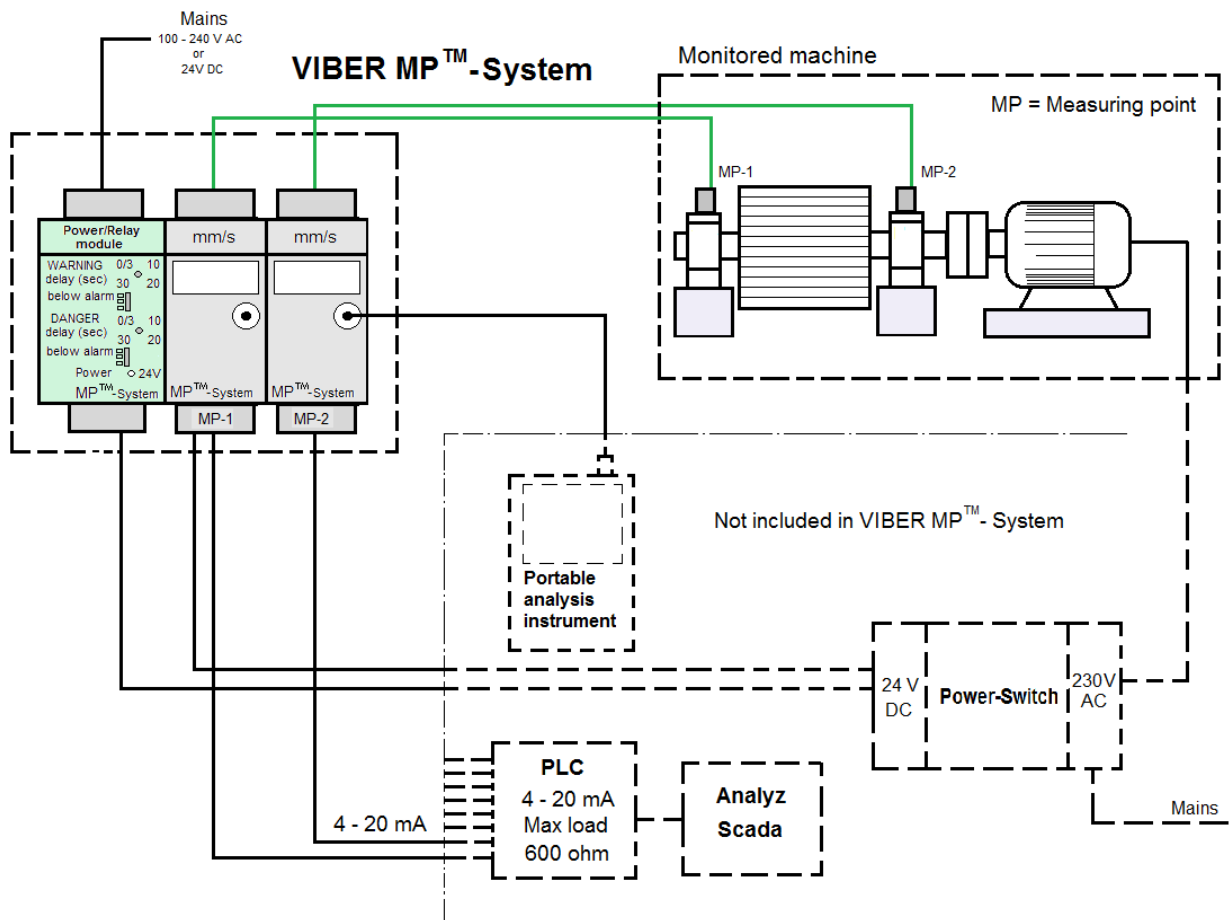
Mains
100 - 240 V AC
or
24V DC

VIBER MP$^{TM}$-System

Monitored machine

MP = Measuring point

MP-1

MP-2

Power/Relay module

WARNING delay (sec) 0/3 10 30 20
below alarm

DANGER delay (sec) 0/3 10 30 20
below alarm

Power 24V

MP$^{TM}$-System

mm/s

MP$^{TM}$-System

MP-1

mm/s

MP$^{TM}$-System

MP-2

Not included in VIBER MP$^{TM}$- System

Portable analysis instrument

24 V DC

Power-Switch

230V AC

Mains

PLC
4 - 20 mA
Max load
600 ohm

4 - 20 mA

Analyz
Scada